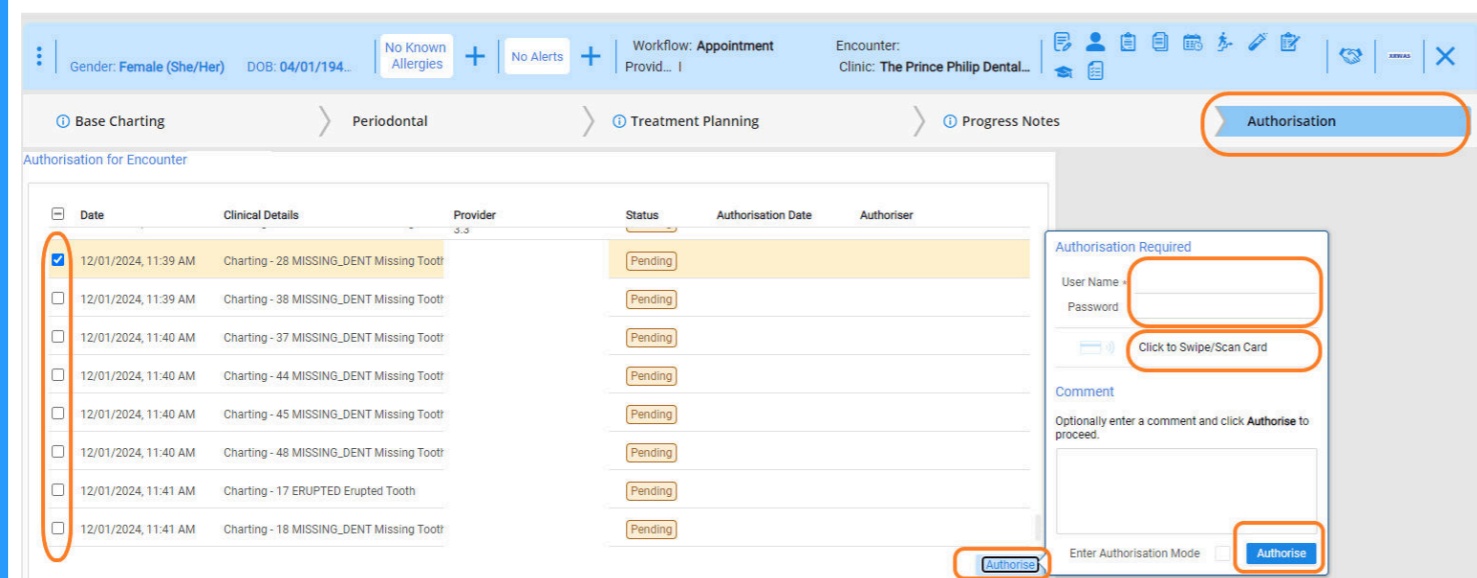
Gender: Female (She/Her) DOB: 04/01/194...

No Known Allergies

No Alerts

Workflow: Appointment
Provid... |

Encounter:
Clinic: The Prince Philip Dental...

Base Charting

Periodontal

Treatment Planning

Progress Notes

Authorisation

Authorisation for Encounter

| | Date | Clinical Details | Provider | Status | Authorisation Date | Authoriser |
|---|---|---|---|---|---|---|
| ☑ | 12/01/2024, 11:39 AM | Charting - 28 MISSING_DENT Missing Tooth | | Pending | | |
| ☐ | 12/01/2024, 11:39 AM | Charting - 38 MISSING_DENT Missing Tooth | | Pending | | |
| ☐ | 12/01/2024, 11:40 AM | Charting - 37 MISSING_DENT Missing Tooth | | Pending | | |
| ☐ | 12/01/2024, 11:40 AM | Charting - 44 MISSING_DENT Missing Tooth | | Pending | | |
| ☐ | 12/01/2024, 11:40 AM | Charting - 45 MISSING_DENT Missing Tooth | | Pending | | |
| ☐ | 12/01/2024, 11:40 AM | Charting - 48 MISSING_DENT Missing Tooth | | Pending | | |
| ☐ | 12/01/2024, 11:41 AM | Charting - 17 ERUPTED Erupted Tooth | | Pending | | |
| ☐ | 12/01/2024, 11:41 AM | Charting - 18 MISSING_DENT Missing Tooth | | Pending | | |

Authorise

Authorisation Required
User Name *
Password
Click to Swipe/Scan Card

Comment
Optionally enter a comment and click Authorise to proceed.

Enter Authorisation Mode
Authorise